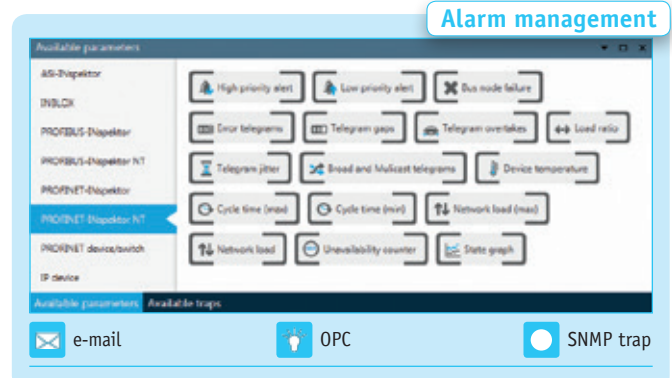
Alarm management

Available parameters

ASi-INspektor
INBLOX
PROFIBUS-INspektor
PROFIBUS-INspektor NT
PROFINET-INspektor
PROFINET-INspektor NT
PROFINET device/switch
IP device

High priority alert
Low priority alert
Bus node failure
Error telegrams
Telegram gaps
Telegram overtakes
Load ratio
Telegram jitter
Broad and Multicast telegrams
Device temperature
Cycle time (max)
Cycle time (min)
Network load (max)
Network load
Unavailability counter
State graph

Available parameters
Available traps

e-mail
OPC
SNMP trap